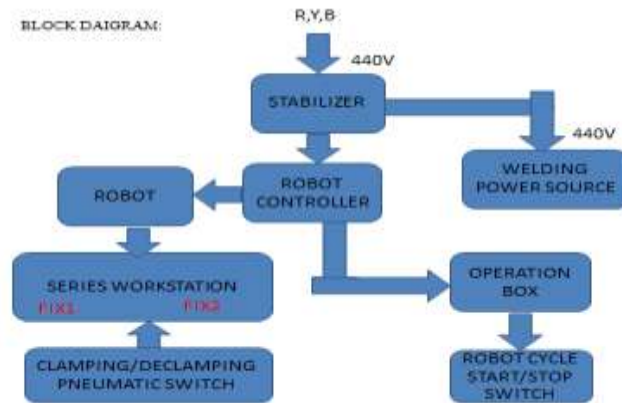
BLOCK DAIGRAM:

R,Y,B

440V

STABILIZER

440V

WELDING POWER SOURCE

ROBOT

ROBOT CONTROLLER

SERIES WORKSTATION

FIX1

FIX2

OPERATION BOX

CLAMPING/DECLAMPING PNEUMATIC SWITCH

ROBOT CYCLE START/STOP SWITCH